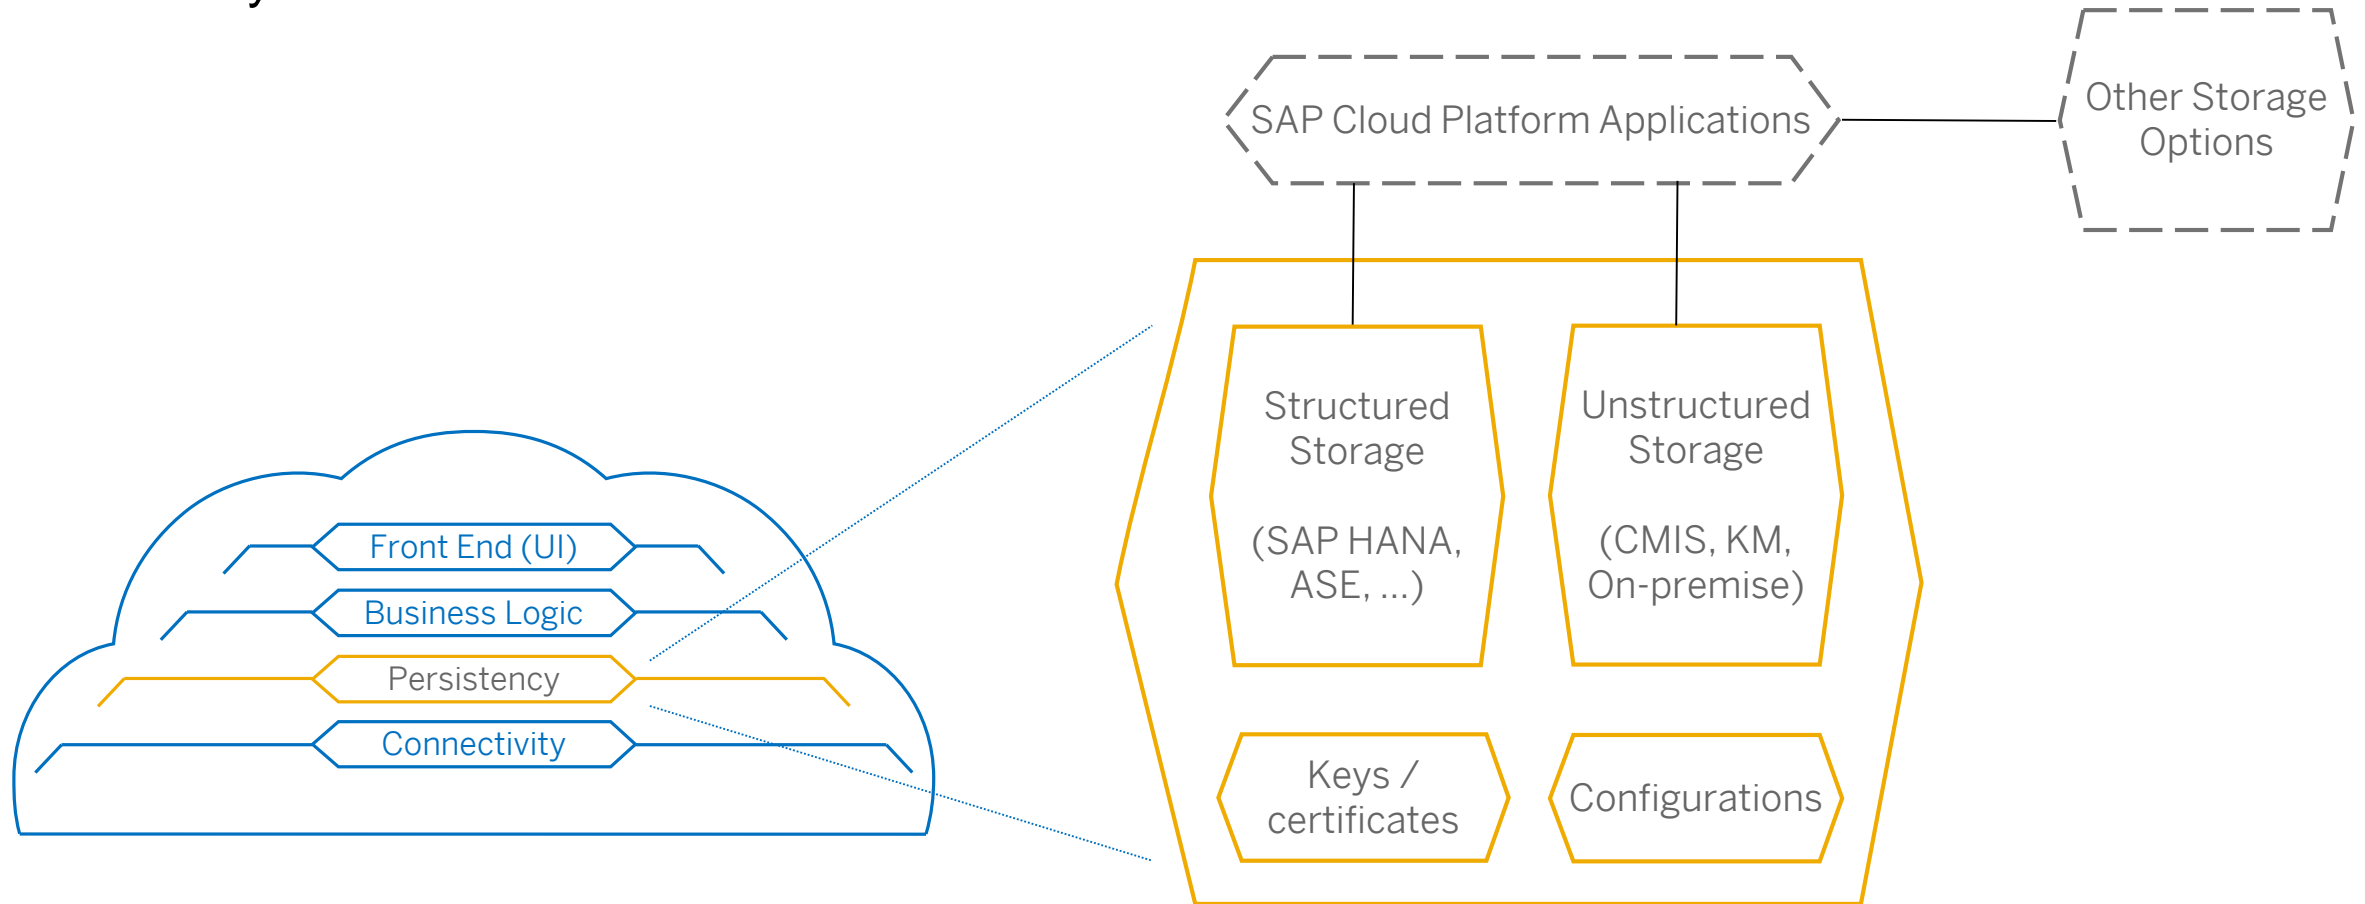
SAP Cloud Platform Applications

Other Storage Options

Front End (UI)

Business Logic

Persistency

Connectivity

Structured Storage

(SAP HANA, ASE, ...)

Unstructured Storage

(CMIS, KM, On-premise)

Keys / certificates

Configurations